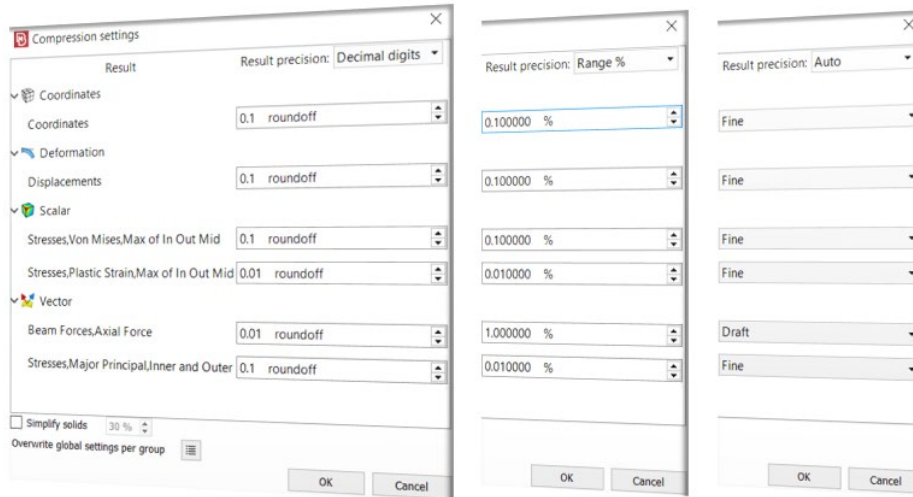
Compression settings

Result | Result precision: Decimal digits

Coordinates
Coordinates 0.1 roundoff

Deformation
Displacements 0.1 roundoff

Scalar
Stresses,Von Mises,Max of In Out Mid 0.1 roundoff
Stresses,Plastic Strain,Max of In Out Mid 0.01 roundoff

Vector
Beam Forces,Axial Force 0.01 roundoff
Stresses,Major Principal,Inner and Outer 0.1 roundoff

Simplify solids 30 %
Overwrite global settings per group

OK Cancel

Result precision: Range %
0.100000 %
0.100000 %
0.100000 %
0.010000 %
1.000000 %
0.010000 %
OK Cancel

Result precision: Auto
Fine
Fine
Fine
Fine
Draft
Fine
OK Cancel